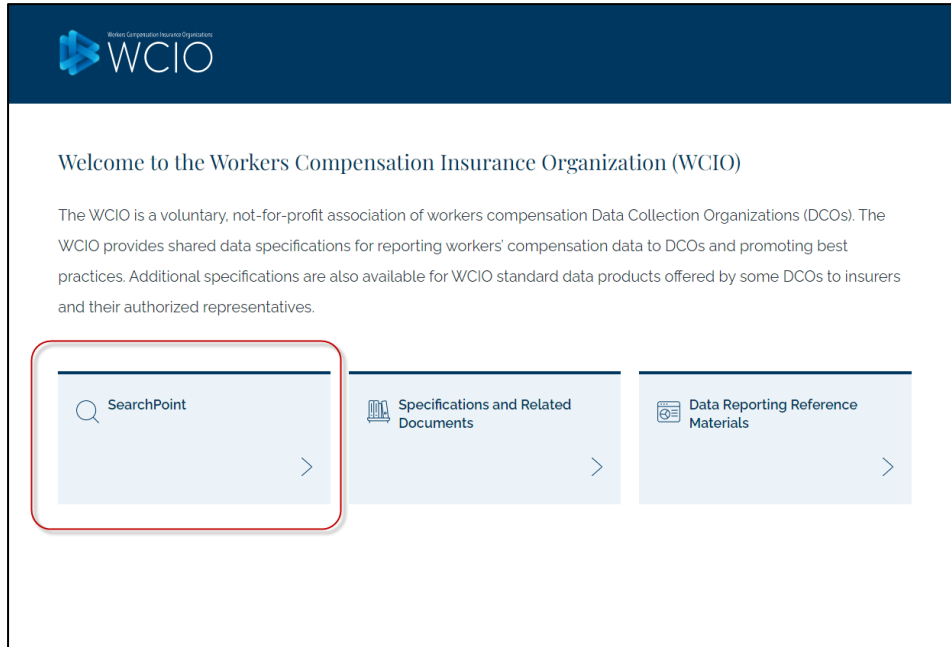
Workers Compensation Insurance Organizations
WCIO

Welcome to the Workers Compensation Insurance Organization (WCIO)

The WCIO is a voluntary, not-for-profit association of workers compensation Data Collection Organizations (DCOs). The WCIO provides shared data specifications for reporting workers' compensation data to DCOs and promoting best practices. Additional specifications are also available for WCIO standard data products offered by some DCOs to insurers and their authorized representatives.

SearchPoint
>

Specifications and Related Documents
>

Data Reporting Reference Materials
>